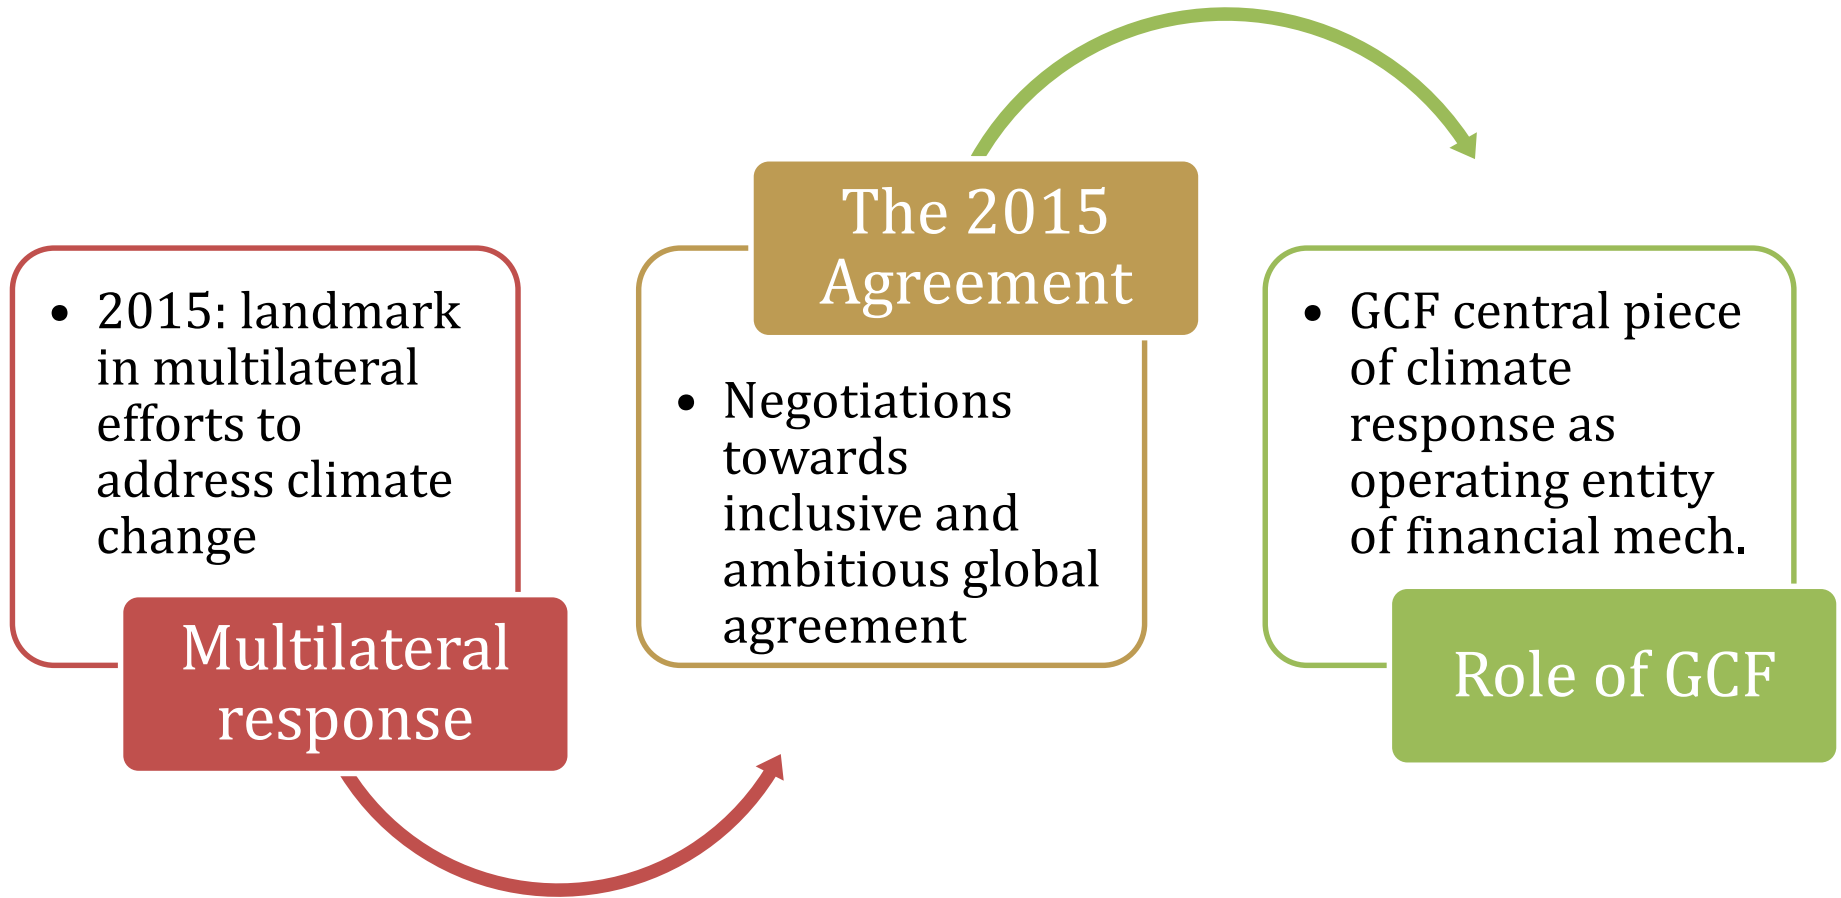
- 2015: landmark in multilateral efforts to address climate change

Multilateral response

The 2015 Agreement

- Negotiations towards inclusive and ambitious global agreement

- GCF central piece of climate response as operating entity of financial mech.

Role of GCF